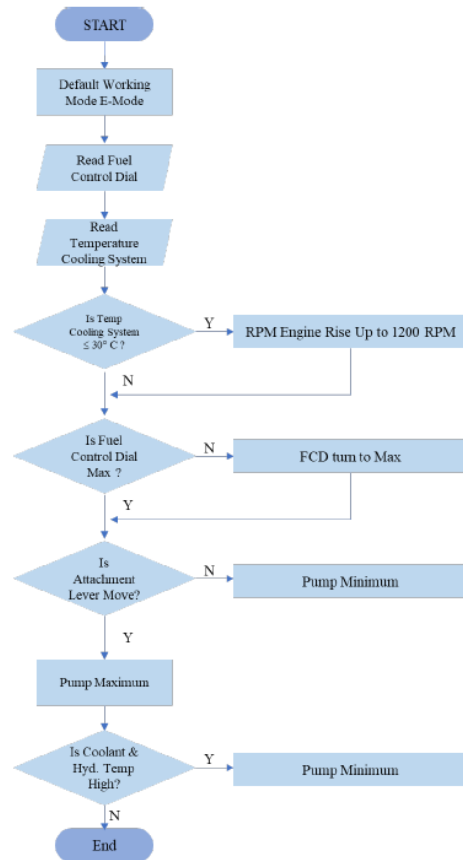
START

Default Working Mode E-Mode

Read Fuel Control Dial

Read Temperature Cooling System

Is Temp Cooling System ≤ 30° C ?

Y

RPM Engine Rise Up to 1200 RPM

N

Is Fuel Control Dial Max ?

N

FCD turn to Max

Y

Is Attachment Lever Move?

N

Pump Minimum

Y

Pump Maximum

Is Coolant & Hyd. Temp High?

Y

Pump Minimum

N

End